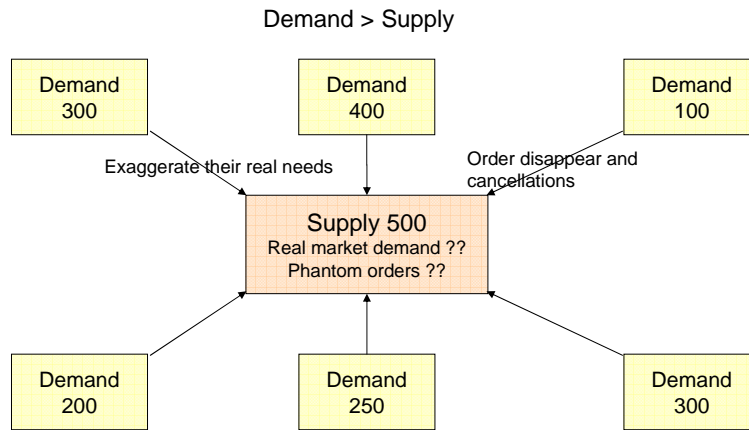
Demand > Supply

Demand 300

Demand 400

Demand 100

Exaggerate their real needs

Order disappear and cancellations

Supply 500
Real market demand ??
Phantom orders ??

Demand 200

Demand 250

Demand 300